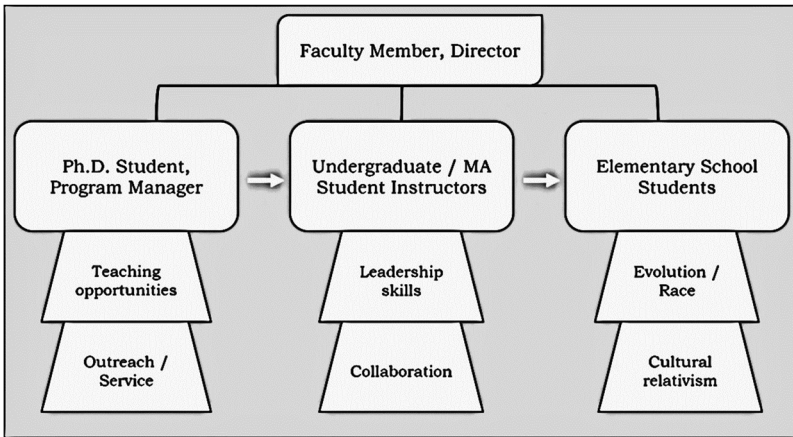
Faculty Member, Director

Ph.D. Student, Program Manager

Teaching opportunities

Outreach / Service

Undergraduate / MA Student Instructors

Leadership skills

Collaboration

Elementary School Students

Evolution / Race

Cultural relativism